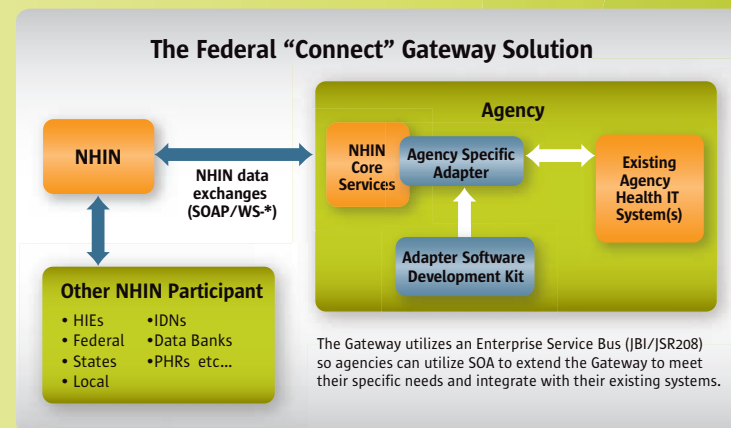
The Federal "Connect" Gateway Solution

NHIN

NHIN data exchanges (SOAP/WS-*)

Agency

NHIN Core Services

Agency Specific Adapter

Existing Agency Health IT System(s)

Adapter Software Development Kit

Other NHIN Participant

• HIEs
• Federal
• States
• Local

•IDNs
•Data Banks
•PHRs etc...

The Gateway utilizes an Enterprise Service Bus (JBI/JSR208) so agencies can utilize SOA to extend the Gateway to meet their specific needs and integrate with their existing systems.